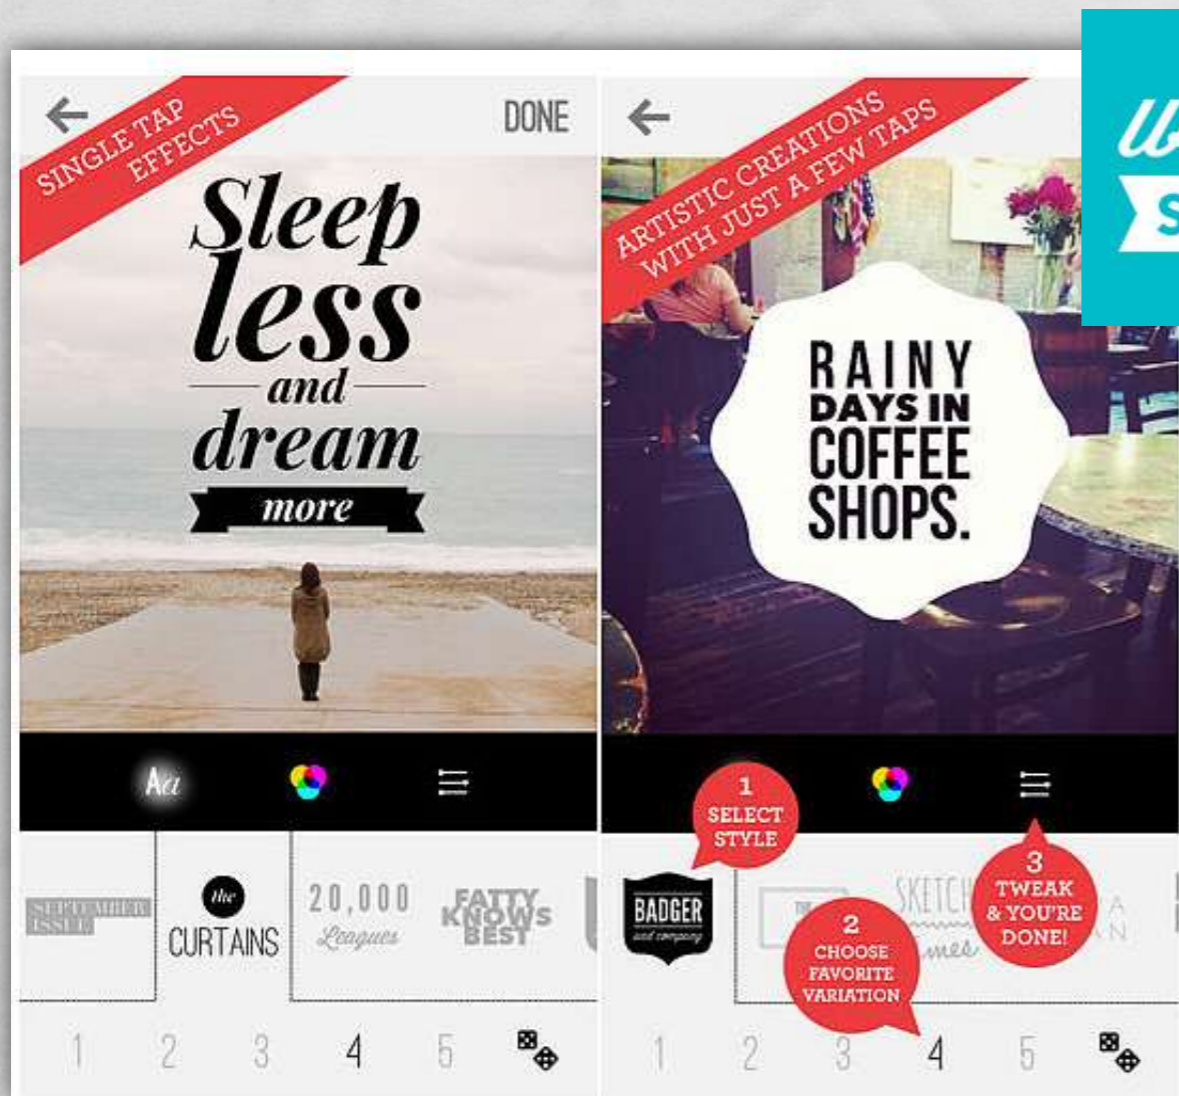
SINGLE TAP EFFECTS

DONE

Sleep less and dream more

Aa

SEPTEMBER ISSUE

the CURTAINS

20,000 Leagues

FATTY KNOWS BEST

1 2 3 4 5

ARTISTIC CREATIONS WITH JUST A FEW TAPS

RAINY DAYS IN COFFEE SHOPS.

1 SELECT STYLE

BADGER and company

SKETCH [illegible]mes

2 CHOOSE FAVORITE VARIATION

3 TWEAK & YOU'RE DONE!

1 2 3 4 5

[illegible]

S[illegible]